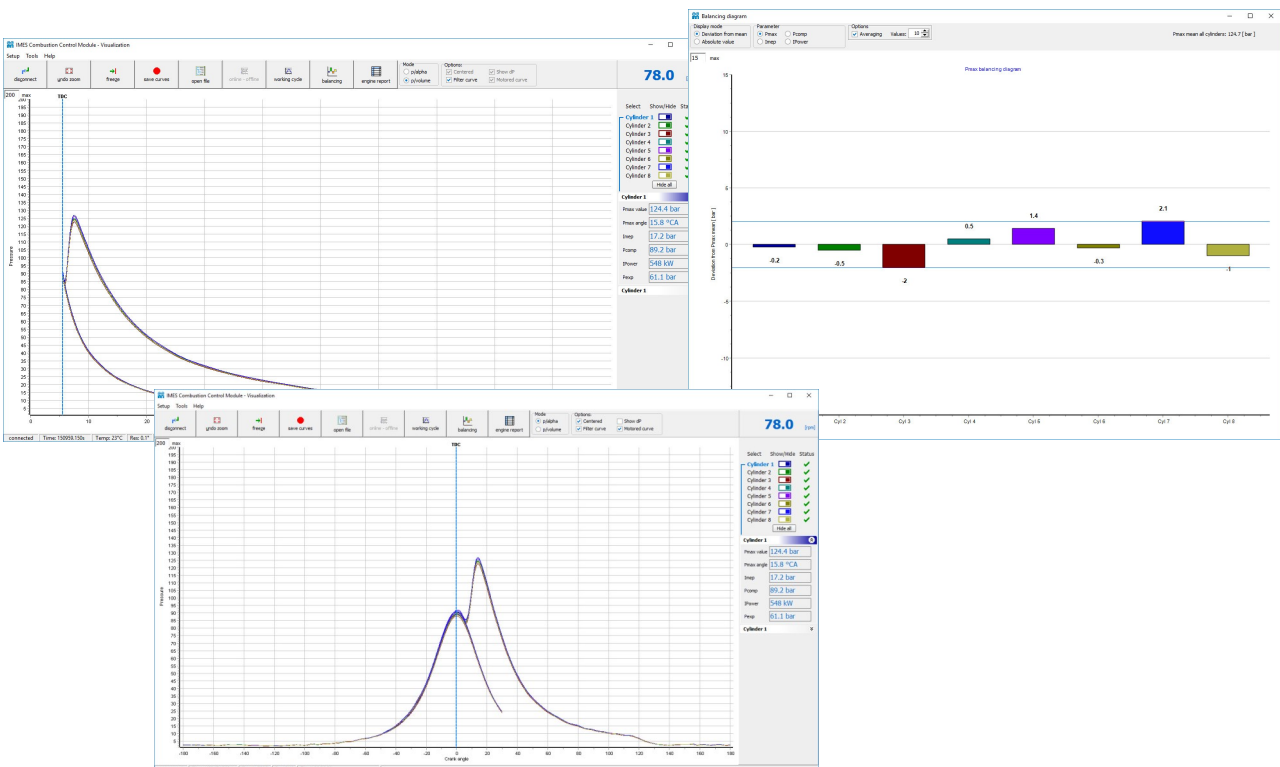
IMES Combustion Control Module - Visualization

Setup Tools Help

disconnect undo zoom freeze save curves open file online - offline working cycle balancing engine report

Mode
p/alpha
p/volume

Options:
Centered
Filter curve
Show dP
Motored curve

78.0

200 max

TDC

200 195 190 185 180 175 170 165 160 155 150 145 140 135 130 125 120 115 110 105 100 95 90 85 80 75 70 65 60 55 50 45 40 35 30 25 20 15 10 5 0

Pressure

0 10 20

Select Show/Hide Sta

Cylinder 1
Cylinder 2
Cylinder 3
Cylinder 4
Cylinder 5
Cylinder 6
Cylinder 7
Cylinder 8

Hide all

Cylinder 1

Pmax value 124.4 bar
Pmax angle 15.8 °CA
Imep 17.2 bar
Pcomp 89.2 bar
IPower 548 kW
Pexp 61.1 bar

Cylinder 1

connected Time: 150098.150s Temp: 23°C Rec 0.1°

Balancing diagram

Display mode
Deviation from mean
Absolute value

Parameter
Pmax
Imep
Pcomp
IPower

Options
Averaging Values: 10

Pmax mean all cylinders: 124.7 [ bar ]

15 max

Pmax balancing diagram

15
10
5
0
-5
-10

Deviation from Pmax mean [ bar ]

-0.2 -0.5 -2 0.5 1.4 -0.3 2.1 -1

Cyl 2 Cyl 3 Cyl 4 Cyl 5 Cyl 6 Cyl 7 Cyl 8

IMES Combustion Control Module - Visualization

Setup Tools Help

disconnect undo zoom freeze save curves open file online - offline working cycle balancing engine report

Mode
p/alpha
p/volume

Options:
Centered
Filter curve
Show dP
Motored curve

78.0 [rpm]

200 max

TDC

200 195 190 185 180 175 170 165 160 155 150 145 140 135 130 125 120 115 110 105 100 95 90 85 80 75 70 65 60 55 50 45 40 35 30 25 20 15 10 5 0

Pressure

-180 -160 -140 -120 -100 -80 -60 -40 -20 0 20 40 60 80 100 120 140 160 180

Crank angle

Select Show/Hide Status

Cylinder 1
Cylinder 2
Cylinder 3
Cylinder 4
Cylinder 5
Cylinder 6
Cylinder 7
Cylinder 8

Hide all

Cylinder 1

Pmax value 124.4 bar
Pmax angle 15.8 °CA
Imep 17.2 bar
Pcomp 89.2 bar
IPower 548 kW
Pexp 61.1 bar

Cylinder 1